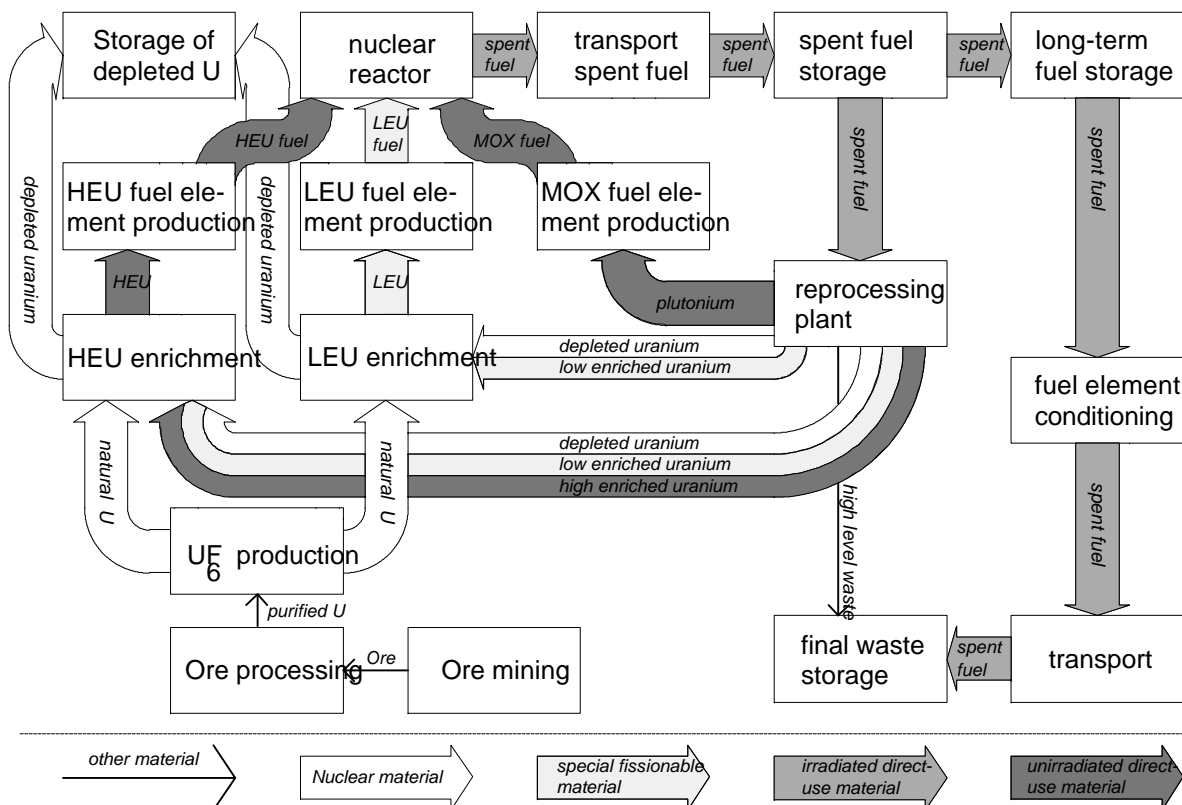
Storage of depleted U

nuclear reactor

spent fuel

transport spent fuel

spent fuel

spent fuel storage

spent fuel

long-term fuel storage

HEU fuel

LEU fuel

MOX fuel

depleted uranium

HEU fuel element production

depleted uranium

LEU fuel element production

MOX fuel element production

spent fuel

spent fuel

HEU

LEU

plutonium

reprocessing plant

HEU enrichment

LEU enrichment

depleted uranium

low enriched uranium

fuel element conditioning

natural U

natural U

depleted uranium

low enriched uranium

high enriched uranium

high level waste

spent fuel

$UF_6$ production

purified U

Ore processing

Ore

Ore mining

final waste storage

spent fuel

transport

other material

Nuclear material

special fissionable material

irradiated direct-use material

unirradiated direct-use material